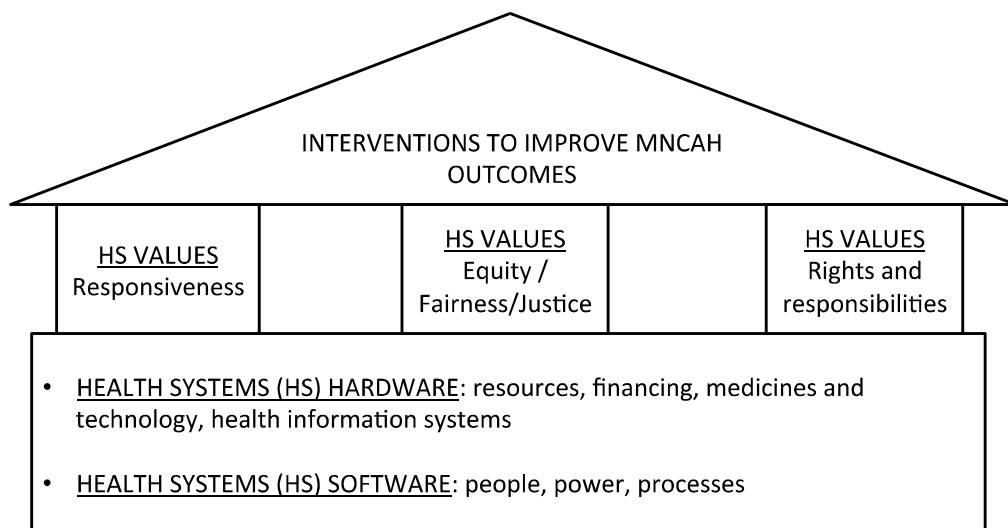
INTERVENTIONS TO IMPROVE MNCAH OUTCOMES

HS VALUES
Responsiveness

HS VALUES
Equity / Fairness/Justice

HS VALUES
Rights and responsibilities

• HEALTH SYSTEMS (HS) HARDWARE: resources, financing, medicines and technology, health information systems

• HEALTH SYSTEMS (HS) SOFTWARE: people, power, processes